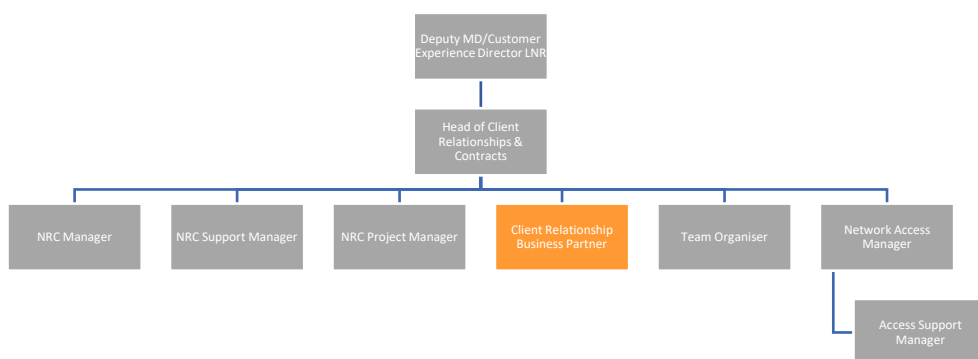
Deputy MD/Customer Experience Director LNR

Head of Client Relationships & Contracts

NRC Manager

NRC Support Manager

NRC Project Manager

Client Relationship Business Partner

Team Organiser

Network Access Manager

Access Support Manager